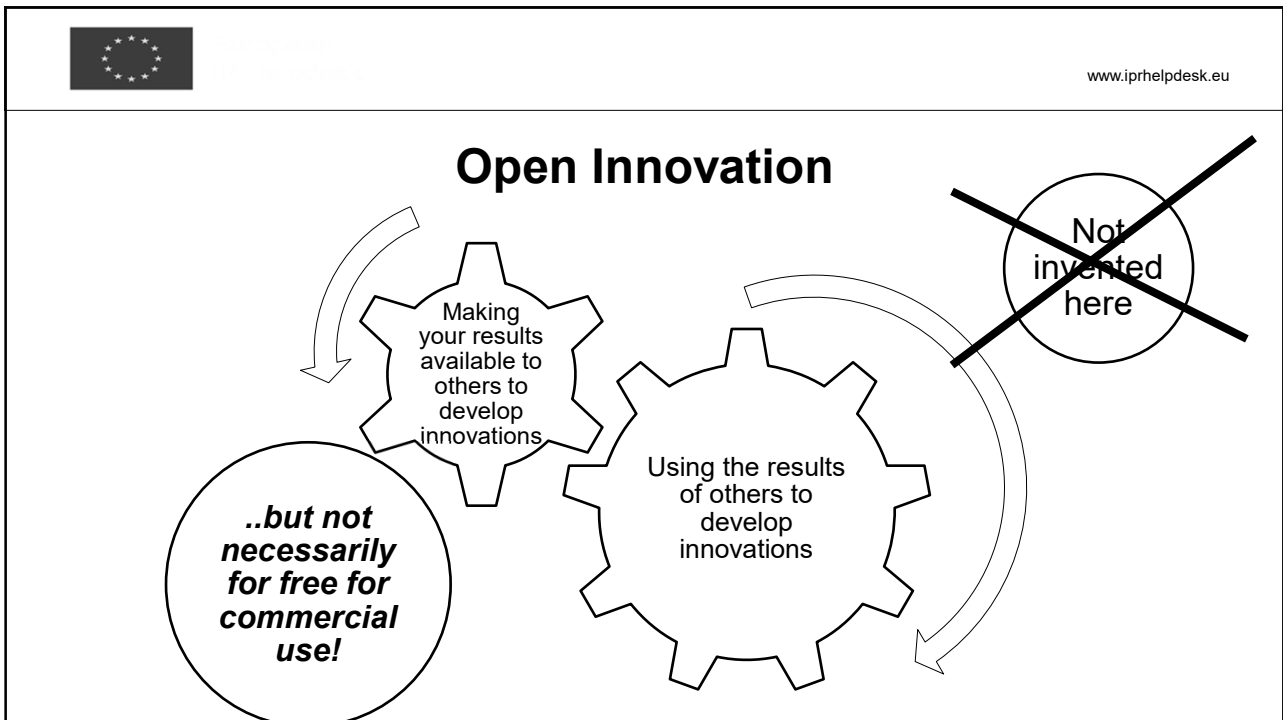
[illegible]

www.iprhelpdesk.eu

Open Innovation

Not invented here

Making your results available to others to develop innovations

Using the results of others to develop innovations

..but not necessarily for free for commercial use!